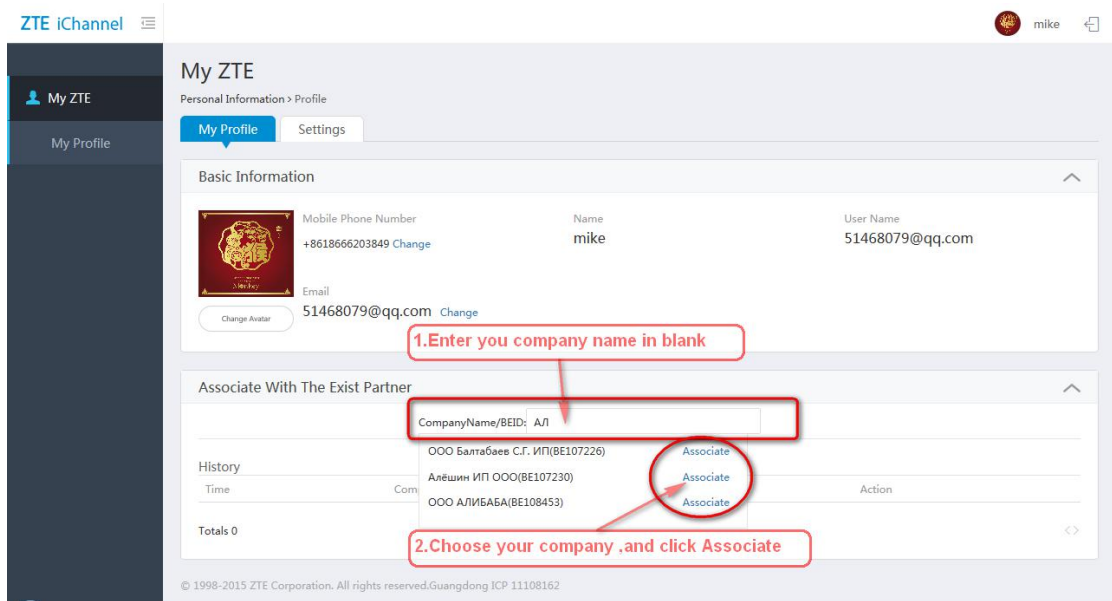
ZTE iChannel

mike

My ZTE

My Profile

My ZTE

Personal Information > Profile

My Profile | Settings

Basic Information

Monkey

Change Avatar

Mobile Phone Number
+8618666203849 Change

Email
51468079@qq.com Change

Name
mike

User Name
51468079@qq.com

1.Enter you company name in blank

Associate With The Exist Partner

CompanyName/BEID: АЛ

ООО Балтабаев С.Г. ИП(BE107226) Associate

Алёшин ИП ООО(BE107230) Associate

ООО АЛИБАБА(BE108453) Associate

History

Time | Com | Action

Totals 0

2.Choose your company ,and click Associate

© 1998-2015 ZTE Corporation. All rights reserved.Guangdong ICP 11108162